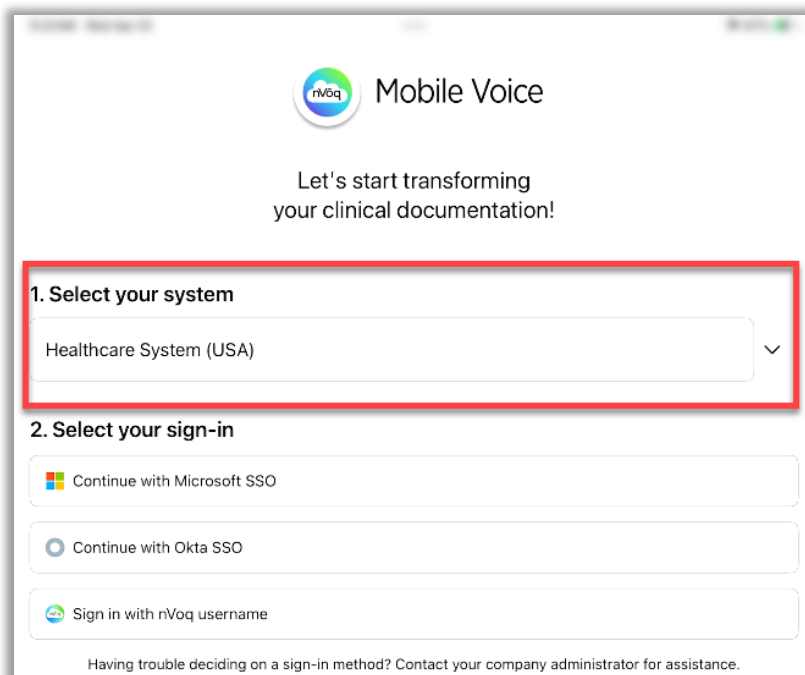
nVoq Mobile Voice

Let's start transforming your clinical documentation!

1. Select your system

Healthcare System (USA)

2. Select your sign-in

Continue with Microsoft SSO

Continue with Okta SSO

Sign in with nVoq username

Having trouble deciding on a sign-in method? Contact your company administrator for assistance.